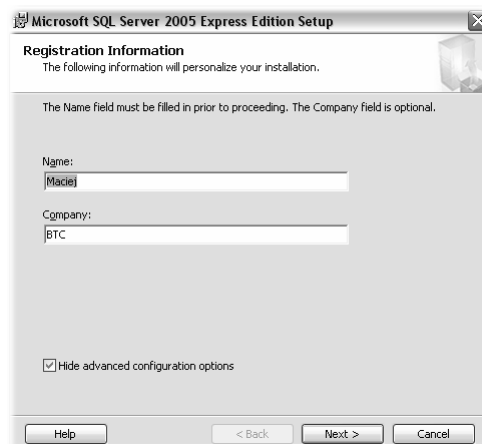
Microsoft SQL Server 2005 Express Edition Setup

Registration Information
The following information will personalize your installation.

The Name field must be filled in prior to proceeding. The Company field is optional.

Name:
Maciej

Company:
BTC

Hide advanced configuration options

Help
< Back
Next >
Cancel